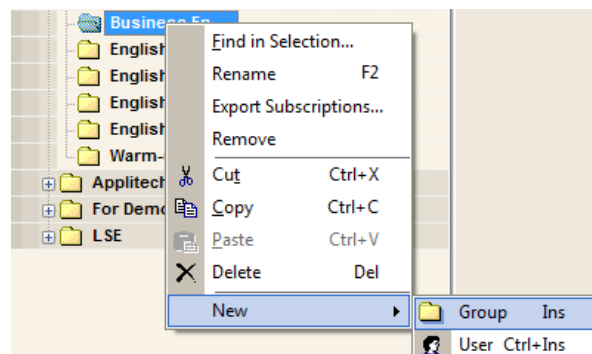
Business En
English
English
English
English
Warm-
Applitech
For Demo
LSE

Find in Selection...
Rename F2
Export Subscriptions...
Remove
Cut Ctrl+X
Copy Ctrl+C
Paste Ctrl+V
Delete Del
New

Group Ins
User Ctrl+Ins